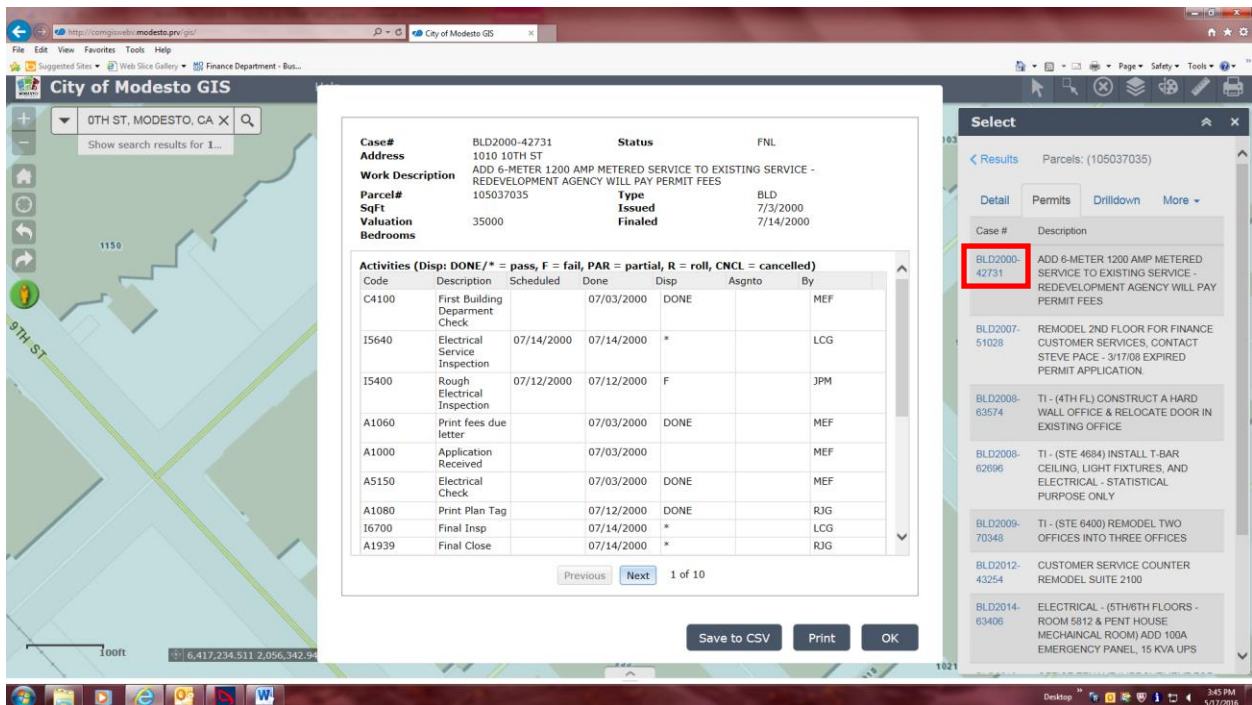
http://comgisweb.modesto.prv/gis/
City of Modesto GIS
File Edit View Favorites Tools Help
Suggested Sites ▾ Web Slice Gallery ▾ Finance Department - Bus...
Page ▾ Safety ▾ Tools ▾

City of Modesto GIS

0TH ST, MODESTO, CA
Show search results for 1...

1150
9TH ST
100ft
6,417,234.511 2,056,342.94
103
1021

| | | | |
|---|---|---|---|
| Case# | BLD2000-42731 | Status | FNL |
| Address | 1010 10TH ST | | |
| Work Description | ADD 6-METER 1200 AMP METERED SERVICE TO EXISTING SERVICE - REDEVELOPMENT AGENCY WILL PAY PERMIT FEES | | |
| Parcel# | 105037035 | Type | BLD |
| SqFt | | Issued | 7/3/2000 |
| Valuation | 35000 | Finaled | 7/14/2000 |
| Bedrooms | | | |

Activities (Disp: DONE/* = pass, F = fail, PAR = partial, R = roll, CNCL = cancelled)

| Code | Description | Scheduled | Done | Disp | Asgnto | By |
|---|---|---|---|---|---|---|
| C4100 | First Building Deparment Check | | 07/03/2000 | DONE | | MEF |
| I5640 | Electrical Service Inspection | 07/14/2000 | 07/14/2000 | * | | LCG |
| I5400 | Rough Electrical Inspection | 07/12/2000 | 07/12/2000 | F | | JPM |
| A1060 | Print fees due letter | | 07/03/2000 | DONE | | MEF |
| A1000 | Application Received | | 07/03/2000 | | | MEF |
| A5150 | Electrical Check | | 07/03/2000 | DONE | | MEF |
| A1080 | Print Plan Tag | | 07/12/2000 | DONE | | RJG |
| I6700 | Final Insp | | 07/14/2000 | * | | LCG |
| A1939 | Final Close | | 07/14/2000 | * | | RJG |

Previous Next 1 of 10

Save to CSV Print OK

Select
< Results Parcels: (105037035)
Detail Permits Drilldown More ▾

| Case # | Description |
|---|---|
| BLD2000-42731 | ADD 6-METER 1200 AMP METERED SERVICE TO EXISTING SERVICE - REDEVELOPMENT AGENCY WILL PAY PERMIT FEES |
| BLD2007-51028 | REMODEL 2ND FLOOR FOR FINANCE CUSTOMER SERVICES, CONTACT STEVE PACE - 3/17/08 EXPIRED PERMIT APPLICATION. |
| BLD2008-63574 | TI - (4TH FL) CONSTRUCT A HARD WALL OFFICE & RELOCATE DOOR IN EXISTING OFFICE |
| BLD2008-62696 | TI - (STE 4684) INSTALL T-BAR CEILING, LIGHT FIXTURES, AND ELECTRICAL - STATISTICAL PURPOSE ONLY |
| BLD2009-70348 | TI - (STE 6400) REMODEL TWO OFFICES INTO THREE OFFICES |
| BLD2012-43254 | CUSTOMER SERVICE COUNTER REMODEL SUITE 2100 |
| BLD2014-63406 | ELECTRICAL - (5TH/6TH FLOORS - ROOM 5812 & PENT HOUSE MECHAINCAL ROOM) ADD 100A EMERGENCY PANEL, 15 KVA UPS |

Desktop 3:45 PM 5/17/2016